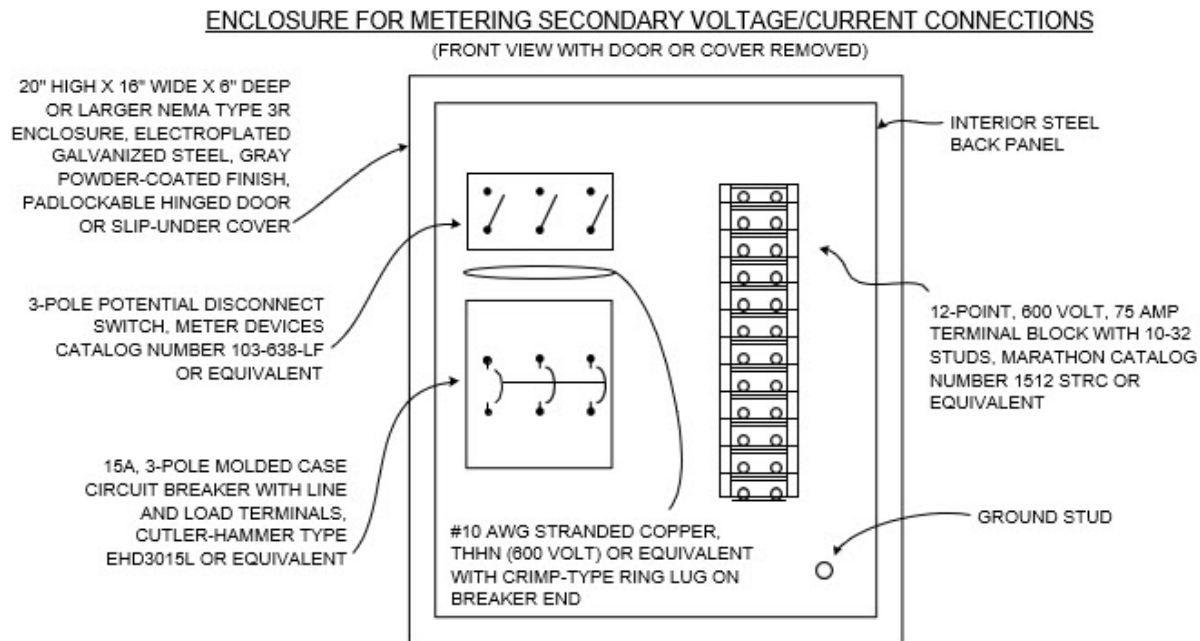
ENCLOSURE FOR METERING SECONDARY VOLTAGE/CURRENT CONNECTIONS

(FRONT VIEW WITH DOOR OR COVER REMOVED)

20" HIGH X 16" WIDE X 6" DEEP OR LARGER NEMA TYPE 3R ENCLOSURE, ELECTROPLATED GALVANIZED STEEL, GRAY POWDER-COATED FINISH, PADLOCKABLE HINGED DOOR OR SLIP-UNDER COVER

INTERIOR STEEL BACK PANEL

3-POLE POTENTIAL DISCONNECT SWITCH, METER DEVICES CATALOG NUMBER 103-638-LF OR EQUIVALENT

12-POINT, 600 VOLT, 75 AMP TERMINAL BLOCK WITH 10-32 STUDS, MARATHON CATALOG NUMBER 1512 STRC OR EQUIVALENT

15A, 3-POLE MOLDED CASE CIRCUIT BREAKER WITH LINE AND LOAD TERMINALS, CUTLER-HAMMER TYPE EHD3015L OR EQUIVALENT

#10 AWG STRANDED COPPER, THHN (600 VOLT) OR EQUIVALENT WITH CRIMP-TYPE RING LUG ON BREAKER END

GROUND STUD